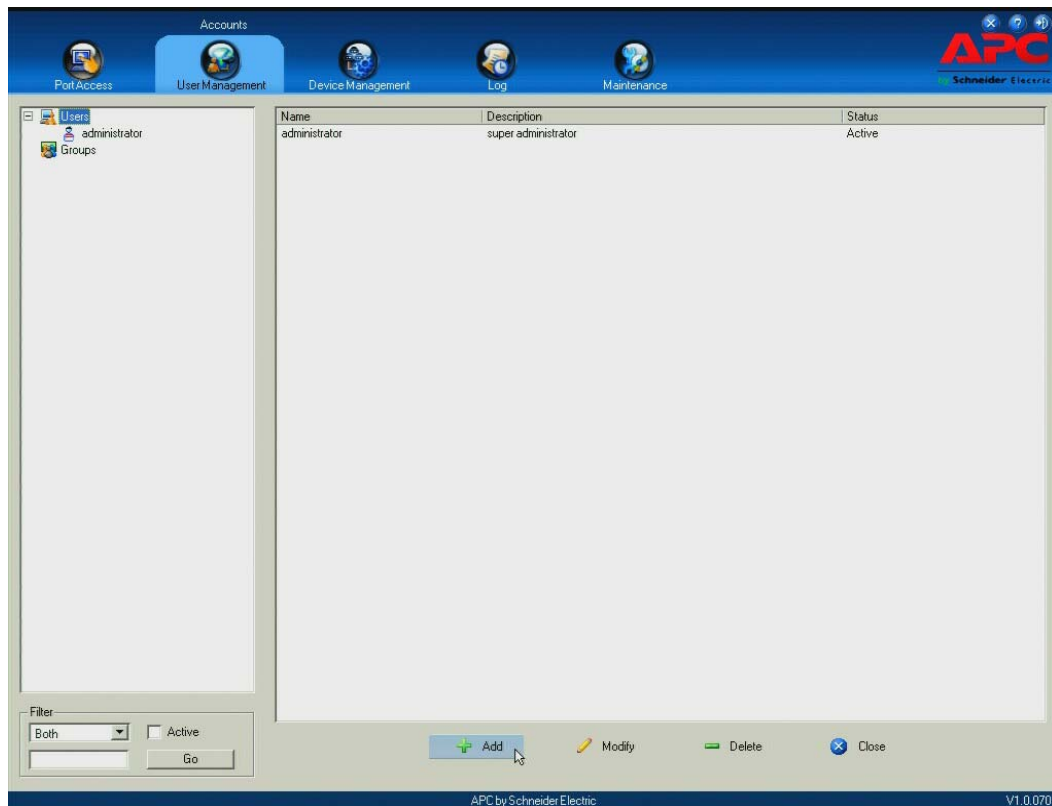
Accounts

Port Access User Management Device Management Log Maintenance

APC by Schneider Electric

Users
administrator
Groups

| Name | Description | Status |
|---|---|---|
| administrator | super administrator | Active |

Filter
Both
Active
Go

Add Modify Delete Close

APC by Schneider Electric

V1.0.070